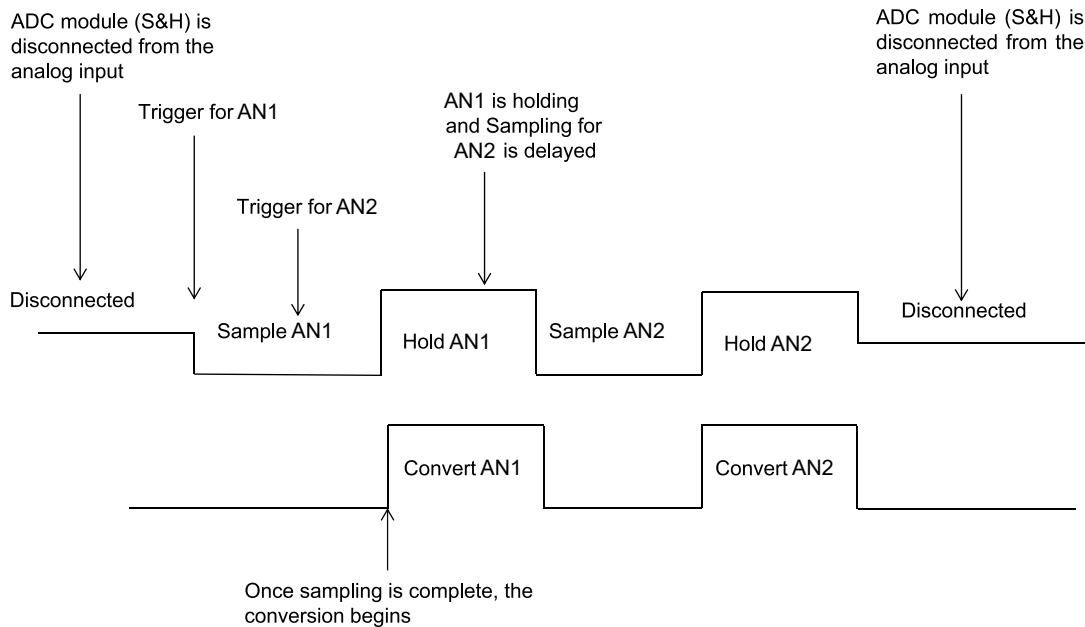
ADC module (S&H) is disconnected from the analog input

Trigger for AN1

AN1 is holding and Sampling for AN2 is delayed

ADC module (S&H) is disconnected from the analog input

Trigger for AN2

Disconnected

Sample AN1

Hold AN1

Sample AN2

Hold AN2

Disconnected

Convert AN1

Convert AN2

Once sampling is complete, the conversion begins